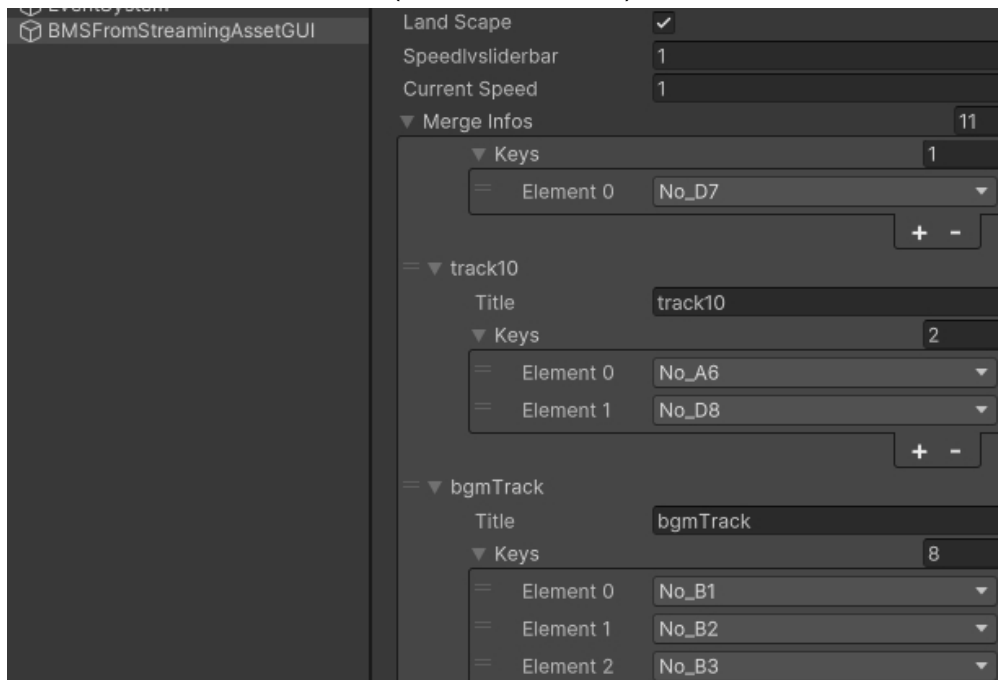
EventSystem
BMSFromStreamingAssetGUI

Land Scape ✓
Speedlvsliderbar 1
Current Speed 1
Merge Infos 11
Keys 1
Element 0 No_D7
+ -
track10
Title track10
Keys 2
Element 0 No_A6
Element 1 No_D8
+ -
bgmTrack
Title bgmTrack
Keys 8
Element 0 No_B1
Element 1 No_B2
Element 2 No_B3